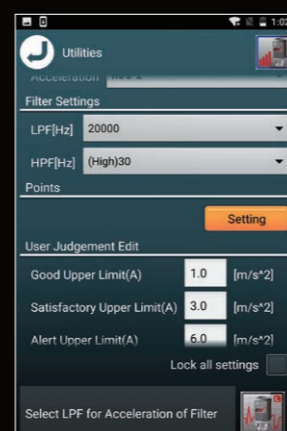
1:02

Utilities

Acceleration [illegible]

Filter Settings

LPF[Hz] 20000

HPF[Hz] (High)30

Points

Setting

User Judgement Edit

Good Upper Limit(A) 1.0 [m/s^2]

Satisfactory Upper Limit(A) 3.0 [m/s^2]

Alert Upper Limit(A) 6.0 [m/s^2]

Lock all settings

Select LPF for Acceleration of Filter